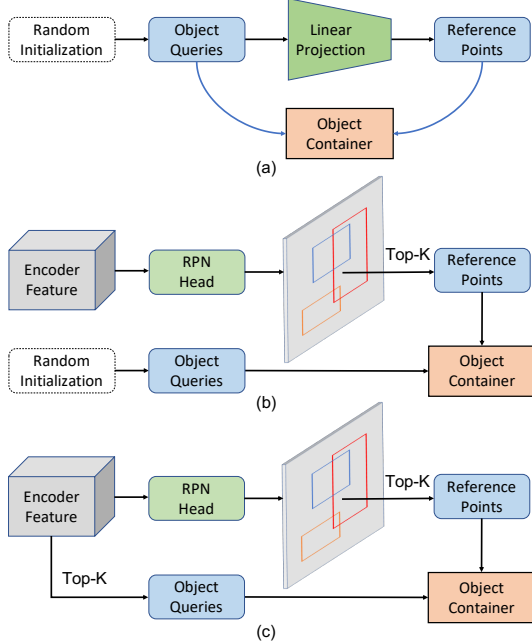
Random Initialization

Object Queries

Linear Projection

Reference Points

Object Container

(a)

Encoder Feature

RPN Head

Top-K

Reference Points

Random Initialization

Object Queries

Object Container

(b)

Encoder Feature

RPN Head

Top-K

Reference Points

Top-K

Object Queries

Object Container

(c)